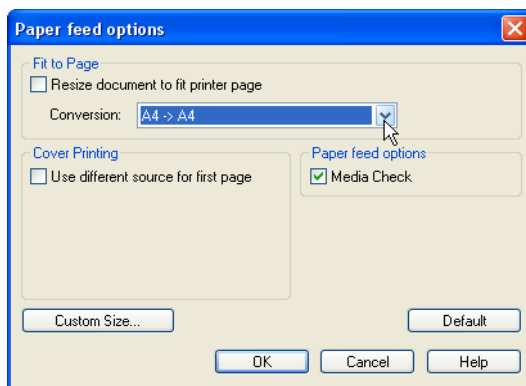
Paper feed options

Fit to Page

Resize document to fit printer page

Conversion: A4 -> A4

Cover Printing

Use different source for first page

Paper feed options

Media Check

Custom Size...

Default

OK

Cancel

Help